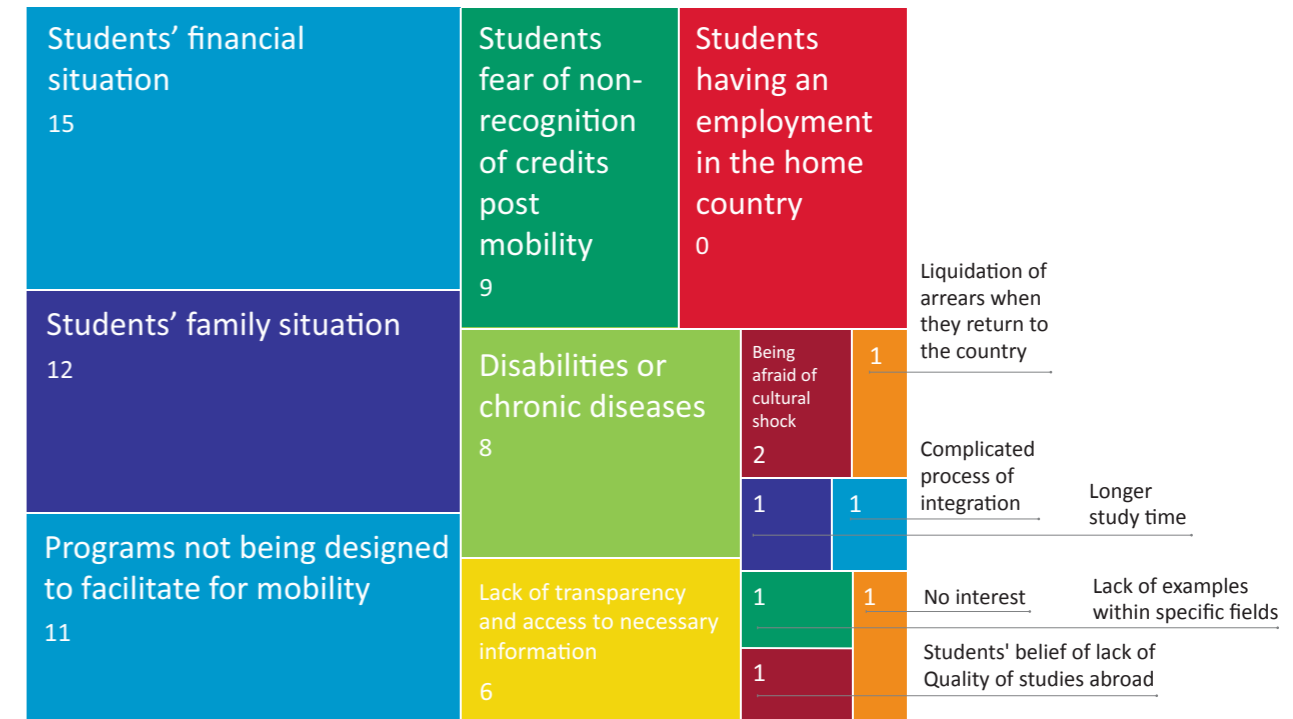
Students' financial situation
15

Students fear of non-recognition of credits post mobility
9

Students having an employment in the home country
0

Students' family situation
12

Disabilities or chronic diseases
8

Being afraid of cultural shock
2

1

Liquidation of arrears when they return to the country

Programs not being designed to facilitate for mobility
11

1

1

Complicated process of integration

Longer study time

Lack of transparency and access to necessary information
6

1

1

No interest

Lack of examples within specific fields

1

Students' belief of lack of Quality of studies abroad